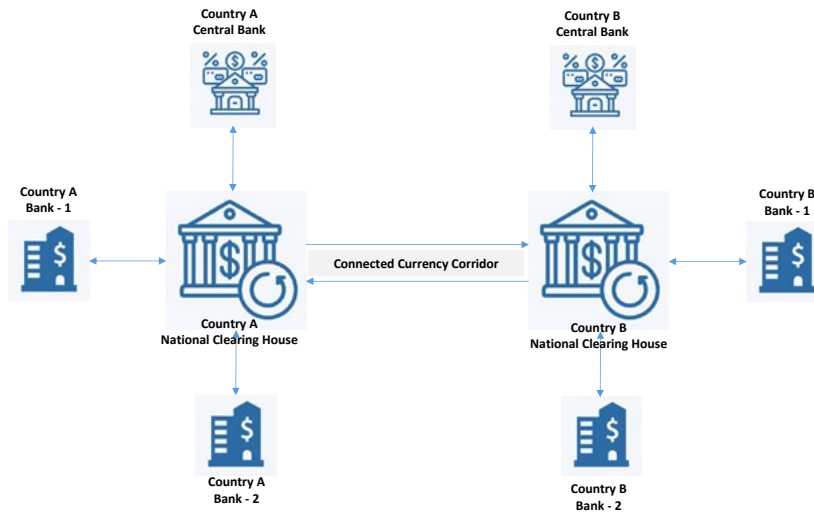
Country A
Central Bank

Country B
Central Bank

Country A
Bank - 1

Country B
Bank - 1

Connected Currency Corridor

Country A
National Clearing House

Country B
National Clearing House

Country A
Bank - 2

Country B
Bank - 2